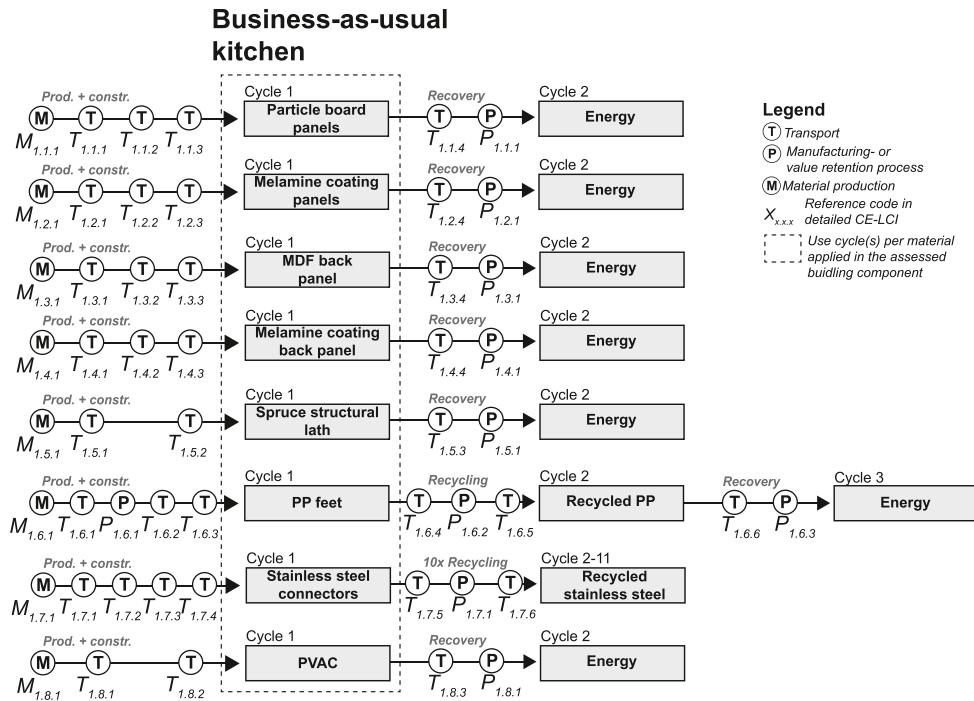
Business-as-usual kitchen

Prod. + constr.
M $M_{1.1.1}$ T $T_{1.1.1}$ T $T_{1.1.2}$ T $T_{1.1.3}$
Cycle 1
Particle board panels
Recovery
T $T_{1.1.4}$ P $P_{1.1.1}$
Cycle 2
Energy

Prod. + constr.
M $M_{1.2.1}$ T $T_{1.2.1}$ T $T_{1.2.2}$ T $T_{1.2.3}$
Cycle 1
Melamine coating panels
Recovery
T $T_{1.2.4}$ P $P_{1.2.1}$
Cycle 2
Energy

Prod. + constr.
M $M_{1.3.1}$ T $T_{1.3.1}$ T $T_{1.3.2}$ T $T_{1.3.3}$
Cycle 1
MDF back panel
Recovery
T $T_{1.3.4}$ P $P_{1.3.1}$
Cycle 2
Energy

Prod. + constr.
M $M_{1.4.1}$ T $T_{1.4.1}$ T $T_{1.4.2}$ T $T_{1.4.3}$
Cycle 1
Melamine coating back panel
Recovery
T $T_{1.4.4}$ P $P_{1.4.1}$
Cycle 2
Energy

Prod. + constr.
M $M_{1.5.1}$ T $T_{1.5.1}$ T $T_{1.5.2}$
Cycle 1
Spruce structural lath
Recovery
T $T_{1.5.3}$ P $P_{1.5.1}$
Cycle 2
Energy

Prod. + constr.
M $M_{1.6.1}$ T $T_{1.6.1}$ P $P_{1.6.1}$ T $T_{1.6.2}$ T $T_{1.6.3}$
Cycle 1
PP feet
Recycling
T $T_{1.6.4}$ P $P_{1.6.2}$ T $T_{1.6.5}$
Cycle 2
Recycled PP
Recovery
T $T_{1.6.6}$ P $P_{1.6.3}$
Cycle 3
Energy

Prod. + constr.
M $M_{1.7.1}$ T $T_{1.7.1}$ T $T_{1.7.2}$ T $T_{1.7.3}$ T $T_{1.7.4}$
Cycle 1
Stainless steel connectors
10x Recycling
T $T_{1.7.5}$ P $P_{1.7.1}$ T $T_{1.7.6}$
Cycle 2-11
Recycled stainless steel

Prod. + constr.
M $M_{1.8.1}$ T $T_{1.8.1}$ T $T_{1.8.2}$
Cycle 1
PVAC
Recovery
T $T_{1.8.3}$ P $P_{1.8.1}$
Cycle 2
Energy

Legend
T Transport
P Manufacturing- or value retention process
M Material production
$X_{x.x.x}$ Reference code in detailed CE-LCI
Use cycle(s) per material applied in the assessed buidling component